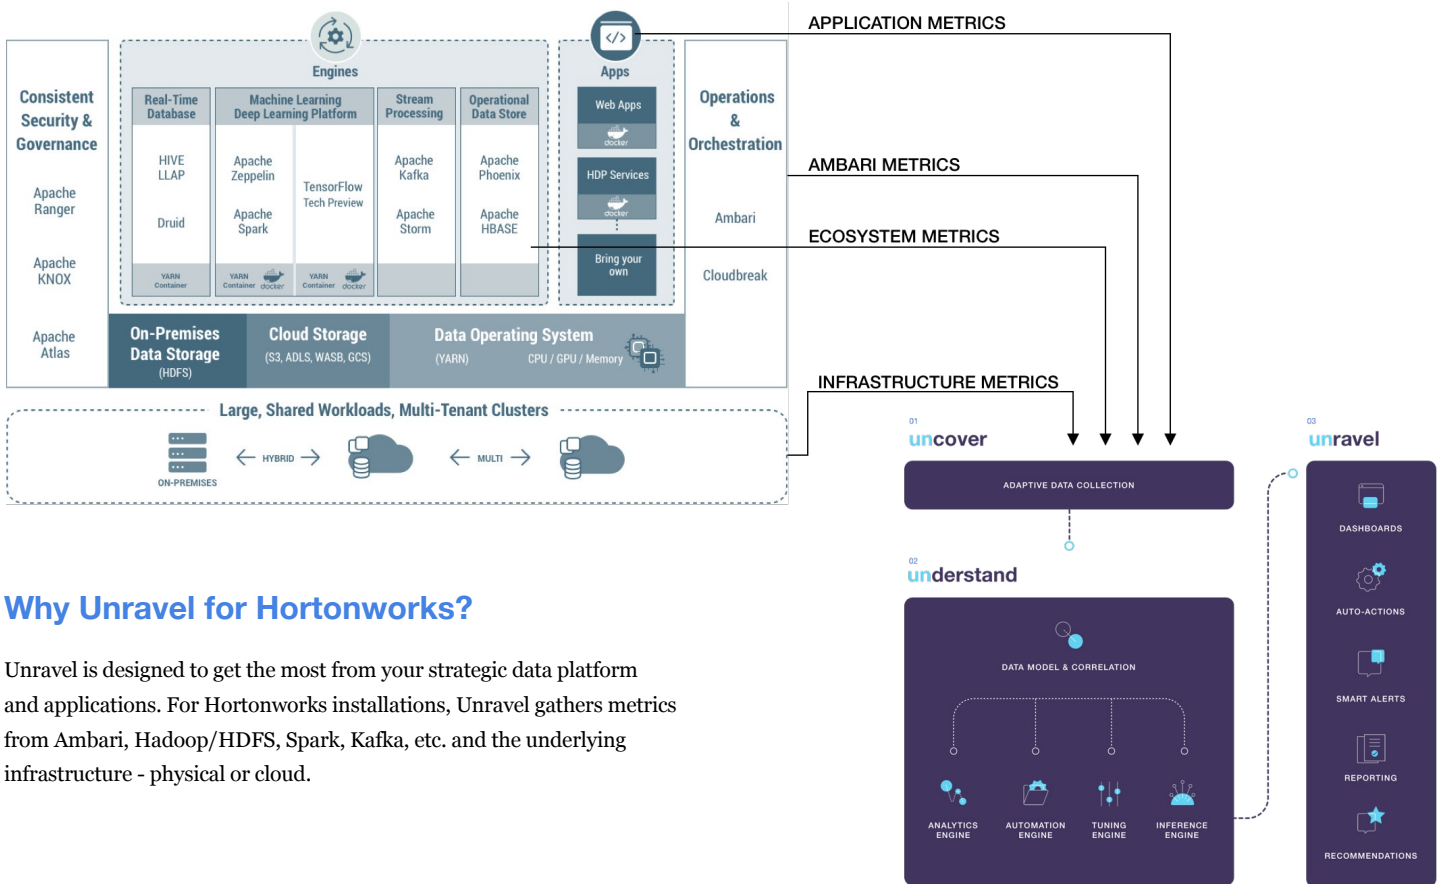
Engines

Apps

APPLICATION METRICS

Consistent Security & Governance

Apache Ranger

Apache KNOX

Apache Atlas

Real-Time Database

HIVE LLAP

Druid

YARN Container

Machine Learning Deep Learning Platform

Apache Zeppelin

Apache Spark

TensorFlow Tech Preview

YARN Container docker

YARN Container docker

Stream Processing

Apache Kafka

Apache Storm

Operational Data Store

Apache Phoenix

Apache HBASE

Web Apps

docker

HDP Services

docker

Bring your own

Operations & Orchestration

Ambari

Cloudbreak

AMBARI METRICS

ECOSYSTEM METRICS

On-Premises Data Storage (HDFS)

Cloud Storage (S3, ADLS, WASB, GCS)

Data Operating System (YARN) CPU / GPU / Memory

INFRASTRUCTURE METRICS

Large, Shared Workloads, Multi-Tenant Clusters

ON-PREMISES

HYBRID

MULTI

01 uncover

ADAPTIVE DATA COLLECTION

02 understand

DATA MODEL & CORRELATION

ANALYTICS ENGINE

AUTOMATION ENGINE

TUNING ENGINE

INFERENCE ENGINE

03 unravel

DASHBOARDS

AUTO-ACTIONS

SMART ALERTS

REPORTING

RECOMMENDATIONS

Why Unravel for Hortonworks?

Unravel is designed to get the most from your strategic data platform and applications. For Hortonworks installations, Unravel gathers metrics from Ambari, Hadoop/HDFS, Spark, Kafka, etc. and the underlying infrastructure - physical or cloud.